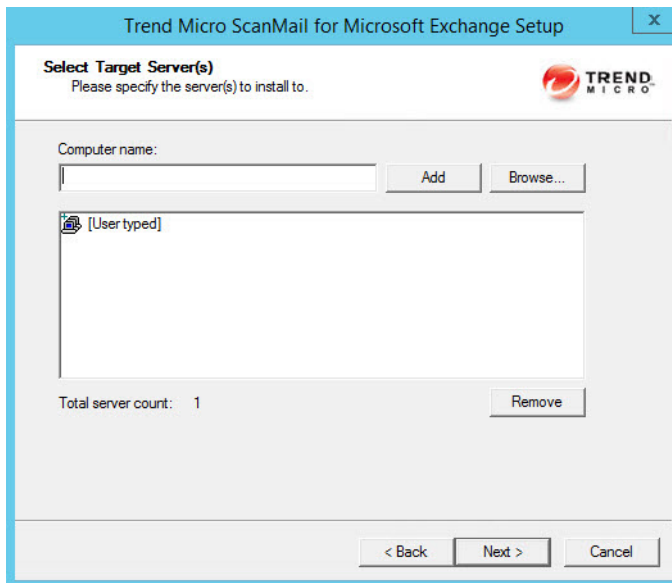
Trend Micro ScanMail for Microsoft Exchange Setup

X

Select Target Server(s)
Please specify the server(s) to install to.

TREND MICRO

Computer name:

Add

Browse...

[User typed]

Total server count: 1

Remove

< Back

Next >

Cancel